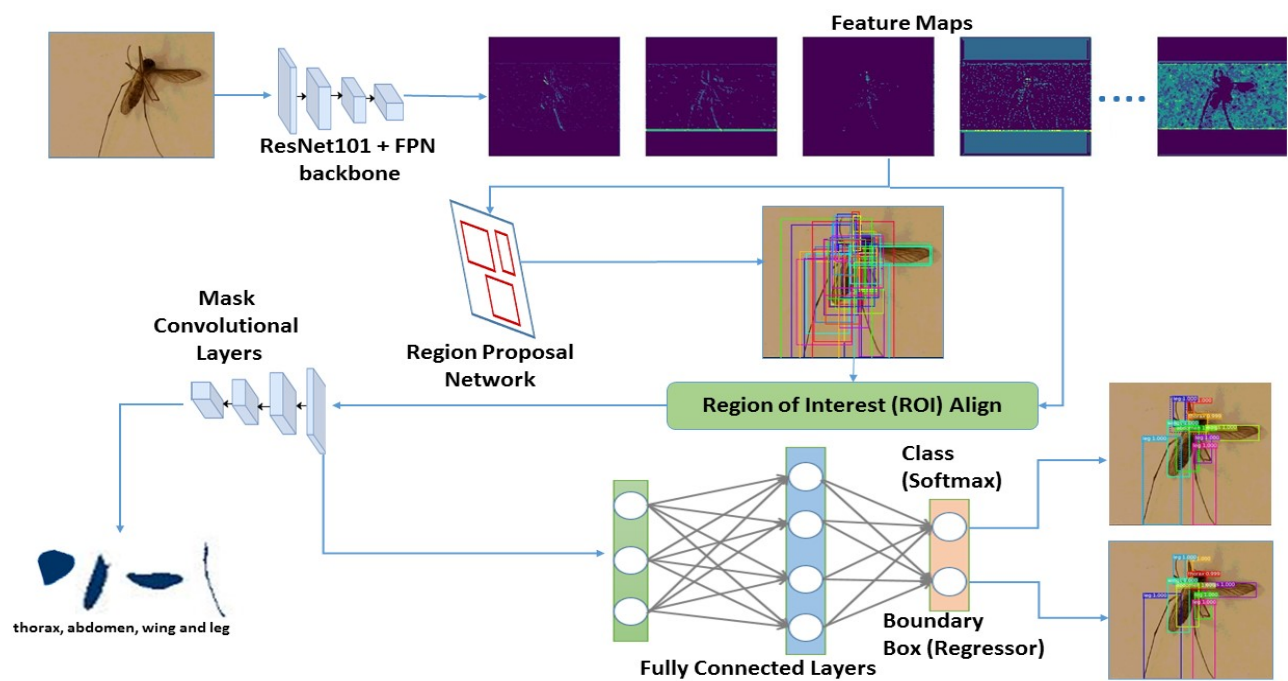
Feature Maps

ResNet101 + FPN backbone

Region Proposal Network

Mask Convolutional Layers

Region of Interest (ROI) Align

Class (Softmax)

Boundary Box (Regressor)

Fully Connected Layers

thorax, abdomen, wing and leg